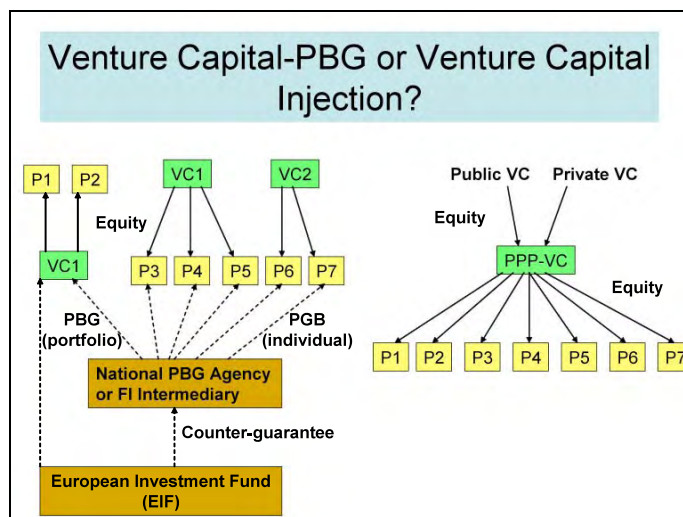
Venture Capital-PBG or Venture Capital Injection?

P1 P2

VC1 VC2

Equity

VC1

P3 P4 P5 P6 P7

PBG (portfolio)

PGB (individual)

National PBG Agency or FI Intermediary

Counter-guarantee

European Investment Fund (EIF)

Public VC Private VC

Equity

PPP-VC

Equity

P1 P2 P3 P4 P5 P6 P7